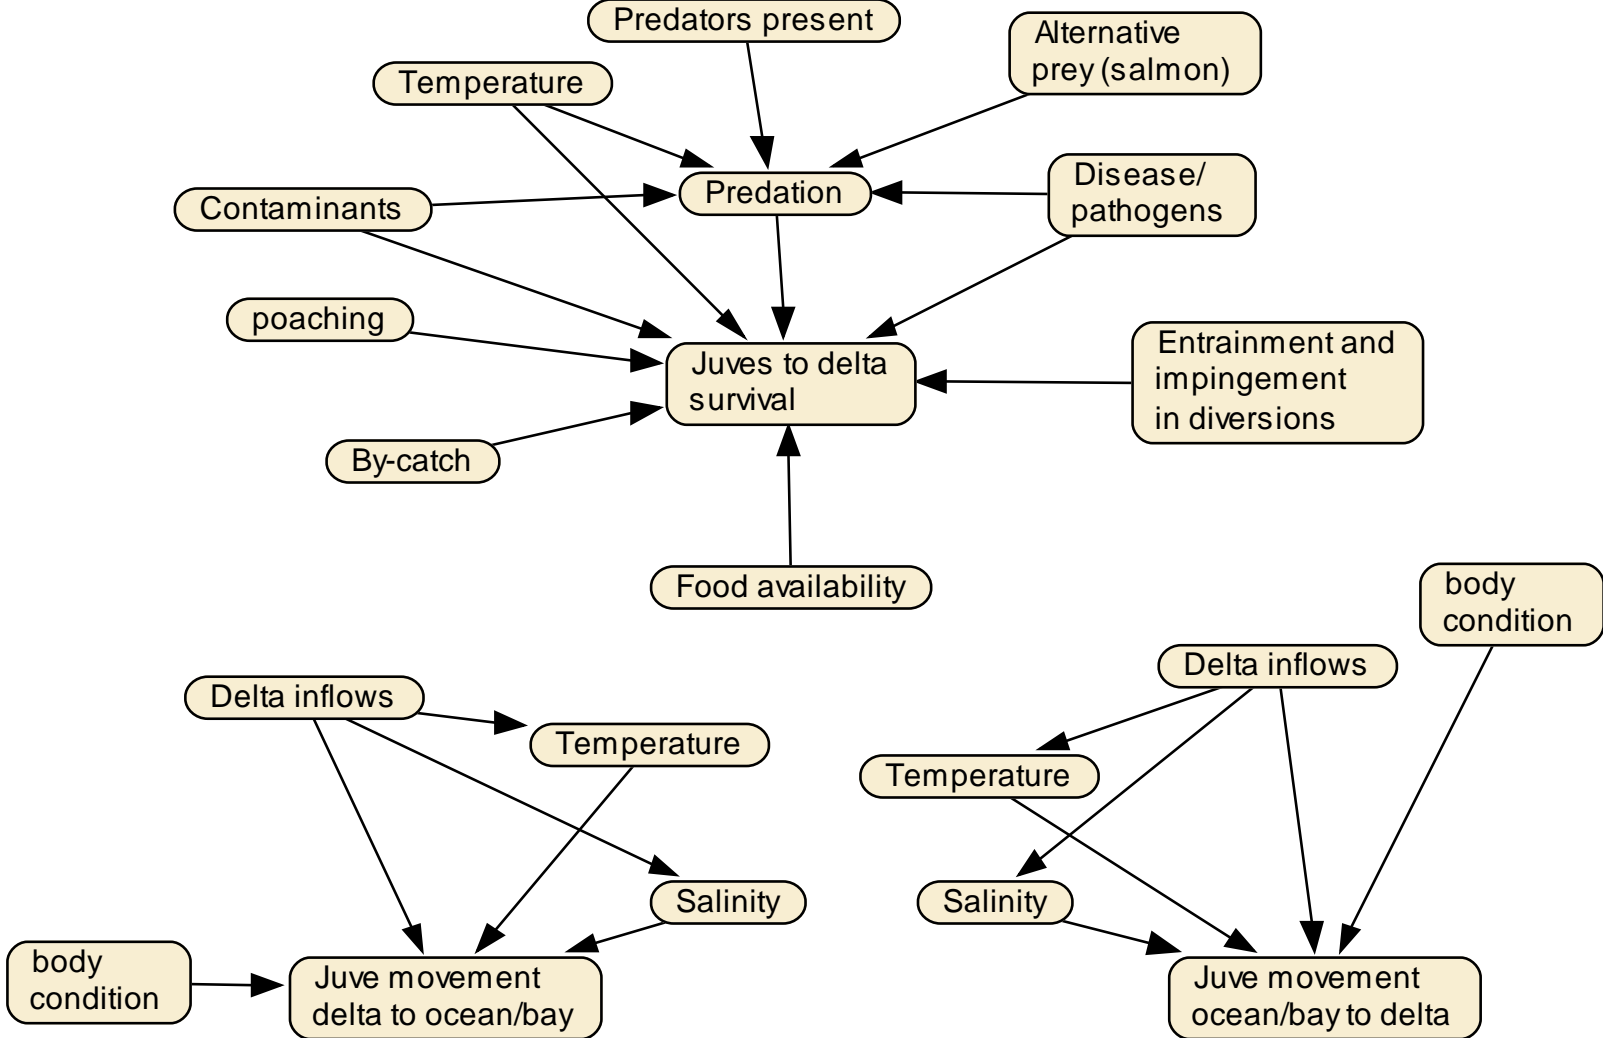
Predators present

Temperature

Alternative prey (salmon)

Predation

Contaminants

Disease/ pathogens

poaching

Juves to delta survival

Entrainment and impingement in diversions

By-catch

Food availability

body condition

Delta inflows

Delta inflows

Temperature

Temperature

Salinity

Salinity

body condition

Juve movement delta to ocean/bay

Juve movement ocean/bay to delta